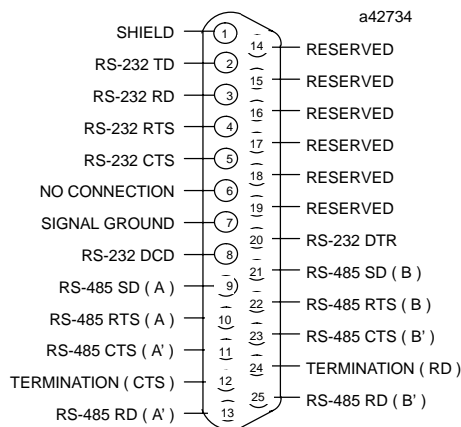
a42734

SHIELD 1
RS-232 TD 2
RS-232 RD 3
RS-232 RTS 4
RS-232 CTS 5
NO CONNECTION 6
SIGNAL GROUND 7
RS-232 DCD 8
RS-485 SD ( A ) 9
RS-485 RTS ( A ) 10
RS-485 CTS ( A' ) 11
TERMINATION ( CTS ) 12
RS-485 RD ( A' ) 13

14 RESERVED
15 RESERVED
16 RESERVED
17 RESERVED
18 RESERVED
19 RESERVED
20 RS-232 DTR
21 RS-485 SD ( B )
22 RS-485 RTS ( B )
23 RS-485 CTS ( B' )
24 TERMINATION ( RD )
25 RS-485 RD ( B' )